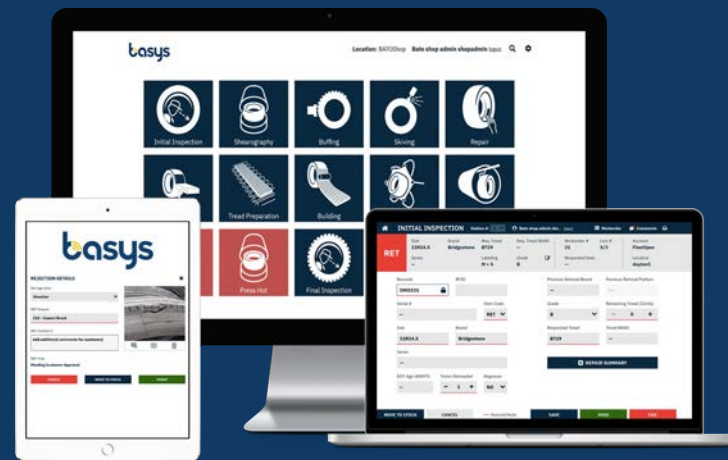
basys

Location: BATOShop  Bate shop admin shopadmin Logout

Initial Inspection

Shearography

Buffing

Skiving

Repair

Tread Preparation

Building

Press Hot

Final Inspection

basys

REJECTION DETAILS

MOVE TO STOCK

INITIAL INSPECTION

RET

Size
11R24.5

Brand
Bridgestone

Req. Tread
BT29

Barcode
1900331

Serial #

Size
11R24.5

Brand
Bridgestone

Casing
N + S

Guide
8

Remaining Tread (32nds)

Requested Tread
BT29

Tread Width

REPAIR SUMMARY

MOVE TO STOCK

CANCEL

SAVE

PASS

FAIL